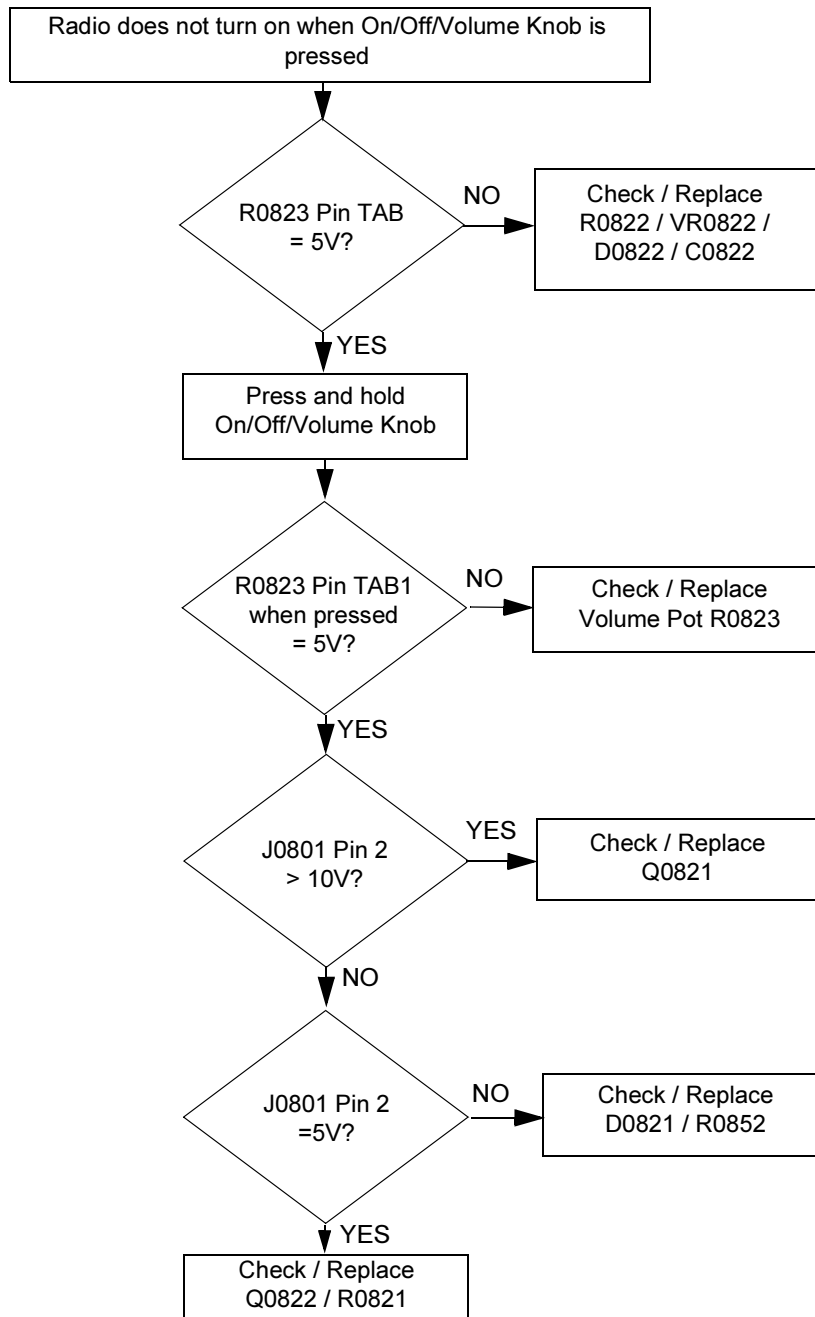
Radio does not turn on when On/Off/Volume Knob is pressed

R0823 Pin TAB = 5V?

NO

Check / Replace R0822 / VR0822 / D0822 / C0822

YES

Press and hold On/Off/Volume Knob

R0823 Pin TAB1 when pressed = 5V?

NO

Check / Replace Volume Pot R0823

YES

J0801 Pin 2 > 10V?

YES

Check / Replace Q0821

NO

J0801 Pin 2 =5V?

NO

Check / Replace D0821 / R0852

YES

Check / Replace Q0822 / R0821